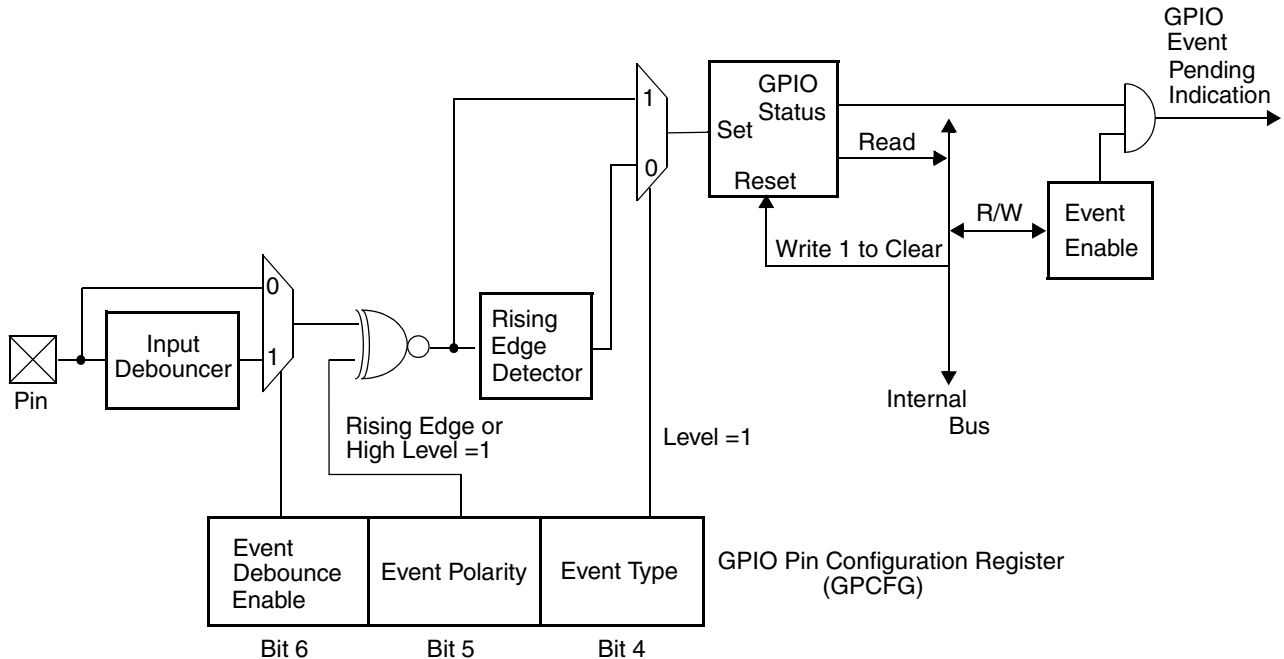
GPIO Event Pending Indication

GPIO Status

Set

Reset

Read

R/W

Event Enable

Write 1 to Clear

1

0

0

1

Pin

Input Debouncer

Rising Edge Detector

Internal Bus

Rising Edge or High Level =1

Level =1

| Event Debounce Enable | Event Polarity | Event Type |
|---|---|---|
| Bit 6 | Bit 5 | Bit 4 |

GPIO Pin Configuration Register (GPCFG)